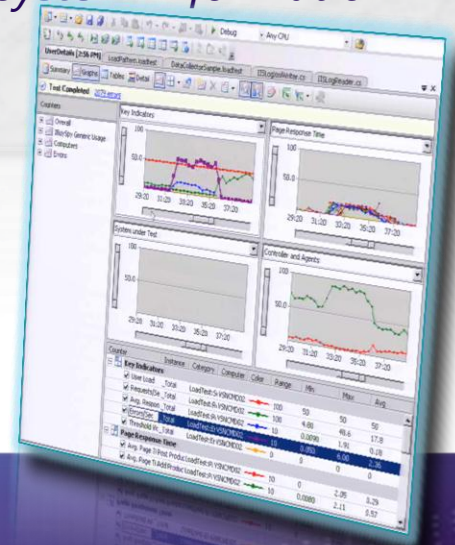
Debug
Any CPU
UserDetails [2:56 PM]
LoadPattern.loadtest
DataCollectorSample.loadtest
ISLogEntryWriter.cs
ISLogReader.cs
Summary
Graphs
Tables
Detail
Test Completed
Counters
Overall
Counter
Key Indicators
Page Response Time
System under Test
Controller and Agents
100
50.0
29:20
31:20
33:20
35:20
37:20
Instance
Category
Computer
Color
Range
Min
Max
Avg
Key Indicators
User Load _Total
LoadTest:Sc VSNCMD02
100
50
50
50
Requests/Se _Total
LoadTest:Re VSNCMD02
100
4.80
49.6
36.5
Avg. Respon _Total
LoadTest:Re VSNCMD02
10
0.0090
1.91
0.28
Errors/Sec _Total
LoadTest:Er VSNCMD02
10
1.91
6.00
17.8
Threshold Vi _Total
LoadTest:Er VSNCMD02
10
0.050
6.00
2.26
Page Response Time
Avg. Page Ti Post Product
LoadTest:Pa VSNCMD02
10
0
2.06
0.29
Avg. Page Ti Add Product
LoadTest:Pa VSNCMD02
10
0.0080
2.11
0.57